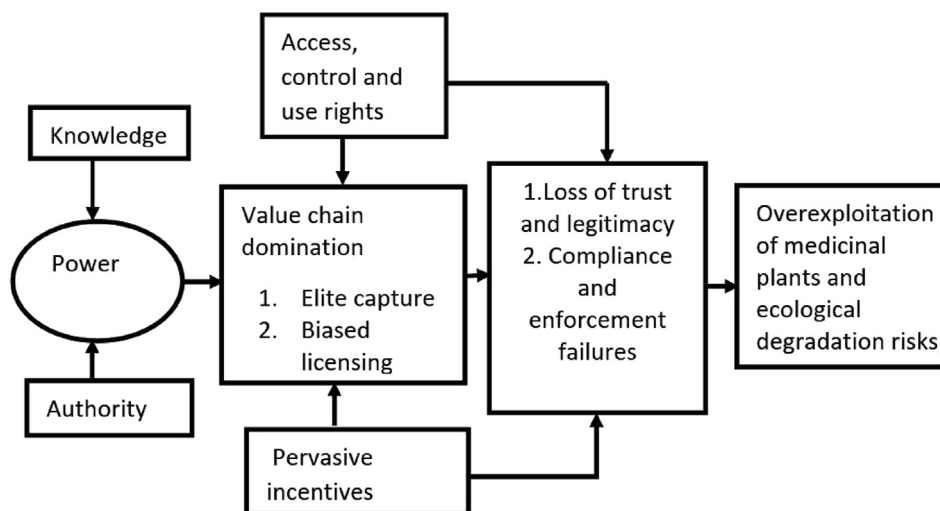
Knowledge

Power

Authority

Access, control and use rights

Value chain domination

1. Elite capture
2. Biased licensing

Pervasive incentives

1.Loss of trust and legitimacy
2. Compliance and enforcement failures

Overexploitation of medicinal plants and ecological degradation risks